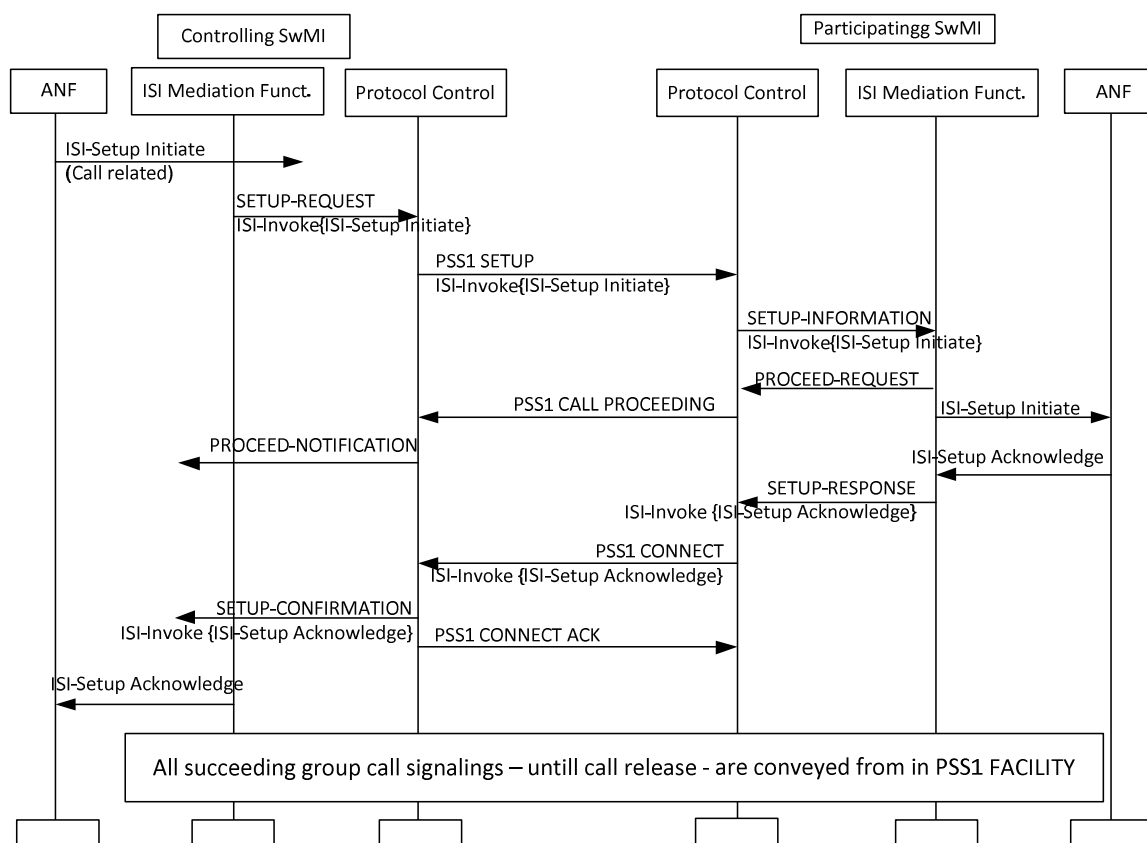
Controlling SwMI

Participatingg SwMI

ANF

ISI Mediation Funct.

Protocol Control

Protocol Control

ISI Mediation Funct.

ANF

ISI-Setup Initiate (Call related)

SETUP-REQUEST
ISI-Invoke{ISI-Setup Initiate}

PSS1 SETUP
ISI-Invoke{ISI-Setup Initiate}

SETUP-INFORMATION
ISI-Invoke{ISI-Setup Initiate}

PROCEED-REQUEST

PSS1 CALL PROCEEDING

ISI-Setup Initiate

PROCEED-NOTIFICATION

ISI-Setup Acknowledge

SETUP-RESPONSE
ISI-Invoke {ISI-Setup Acknowledge}

PSS1 CONNECT
ISI-Invoke {ISI-Setup Acknowledge}

SETUP-CONFIRMATION
ISI-Invoke {ISI-Setup Acknowledge}

PSS1 CONNECT ACK

ISI-Setup Acknowledge

All succeeding group call signalings – untill call release - are conveyed from in PSS1 FACILITY